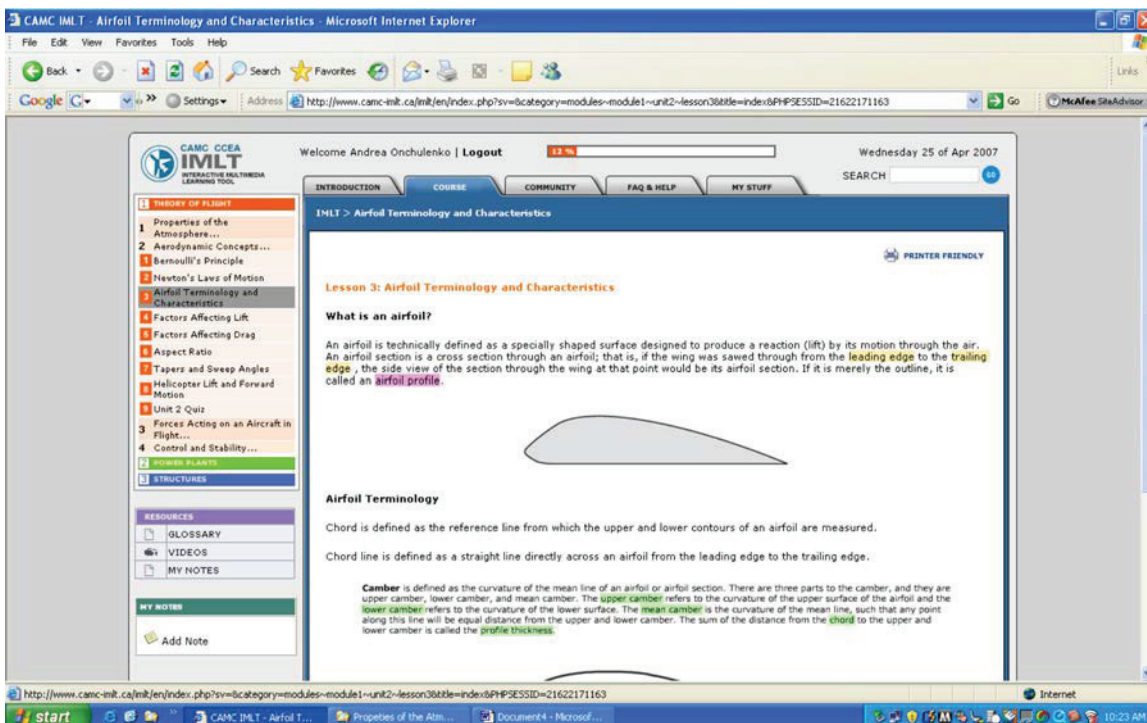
CAMC IMLT - Airfoil Terminology and Characteristics - Microsoft Internet Explorer

File Edit View Favorites Tools Help

Back Search Favorites

Links

Google Settings Address http://www.camc-imlt.ca/imlt/en/index.php?sv=&category=modules~module1~unit2~lesson3&title=index&PHPSESSID=21622171163 Go McAfee SiteAdvisor

CAMC CCEA IMLT INTERACTIVE MULTIMEDIA LEARNING TOOL

Welcome Andrea Onchulenko | Logout 12 %

Wednesday 25 of Apr 2007

SEARCH GO

INTRODUCTION COURSE COMMUNITY FAQ & HELP MY STUFF

1 THEORY OF FLIGHT
1 Properties of the Atmosphere...
2 Aerodynamic Concepts...
1 Bernoulli's Principle
2 Newton's Laws of Motion
3 Airfoil Terminology and Characteristics
4 Factors Affecting Lift
5 Factors Affecting Drag
6 Aspect Ratio
7 Tapers and Sweep Angles
8 Helicopter Lift and Forward Motion
9 Unit 2 Quiz
3 Forces Acting on an Aircraft in Flight...
4 Control and Stability...
2 POWER PLANTS
3 STRUCTURES

RESOURCES
GLOSSARY
VIDEOS
MY NOTES

MY NOTES
Add Note

IMLT > Airfoil Terminology and Characteristics

PRINTER FRIENDLY

Lesson 3: Airfoil Terminology and Characteristics

What is an airfoil?

An airfoil is technically defined as a specially shaped surface designed to produce a reaction (lift) by its motion through the air. An airfoil section is a cross section through an airfoil; that is, if the wing was sawed through from the leading edge to the trailing edge , the side view of the section through the wing at that point would be its airfoil section. If it is merely the outline, it is called an airfoil profile.

Airfoil Terminology

Chord is defined as the reference line from which the upper and lower contours of an airfoil are measured.

Chord line is defined as a straight line directly across an airfoil from the leading edge to the trailing edge.

Camber is defined as the curvature of the mean line of an airfoil or airfoil section. There are three parts to the camber, and they are upper camber, lower camber, and mean camber. The upper camber refers to the curvature of the upper surface of the airfoil and the lower camber refers to the curvature of the lower surface. The mean camber is the curvature of the mean line, such that any point along this line will be equal distance from the upper and lower camber. The sum of the distance from the chord to the upper and lower camber is called the profile thickness.

http://www.camc-imlt.ca/imlt/en/index.php?sv=&category=modules~module1~unit2~lesson3&title=index&PHPSESSID=21622171163

Internet

start CAMC IMLT - Airfoil T... Propeties of the Atm... Document4 - Microsof... 10:23 AM